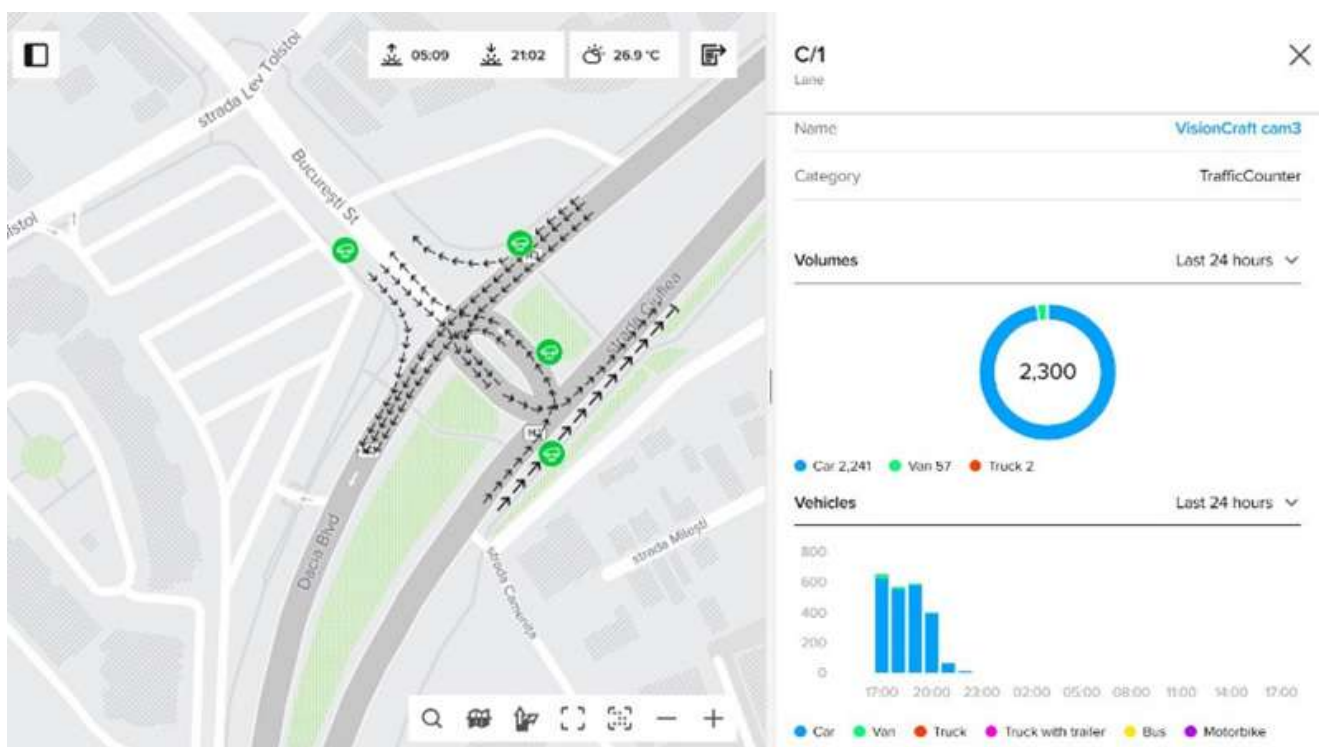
05:09 21:02 26.9 °C

strada Lev Tolstoi
Tolstoi
București St
strada Grigore
Dacia Blvd
strada Caminița
strada Miloști

C/1
Lane

Name VisionCraft cam3
Category TrafficCounter

Volumes Last 24 hours

2,300

Car 2,241 Van 57 Truck 2

Vehicles Last 24 hours

800
600
400
200
0

17:00 20:00 23:00 02:00 05:00 08:00 11:00 14:00 17:00

Car Van Truck Truck with trailer Bus Motorbike